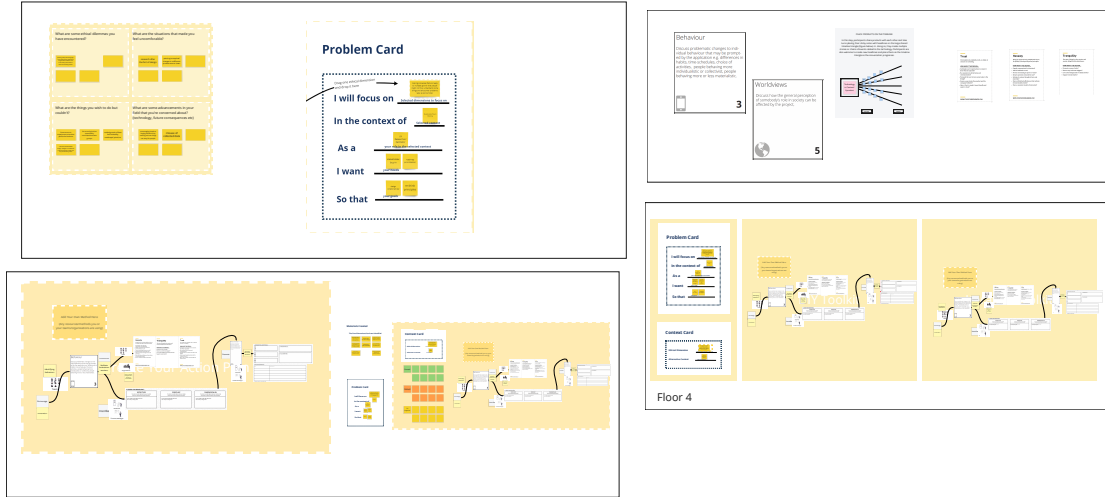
What are some ethical dilemmas you have encountered?

What are the situations that made you feel uncomfortable?

What are the things you wish to be successful?

What are some advancements in your field that you're concerned about? (technology, future consequences etc)

Problem Card

I will focus on

In the context of

As a

I want

So that

Behaviour

Discuss problematic changes to individual behaviour that may be prompted by the application e.g. differences in habits, time schedules, choice of activities... people behaving more individualistic or collected, people behaving more or less materialistic.

3

Worldviews

Discuss how the general perception of (elements of) reality in society can be affected by the project.

5

Trust

Values

Empathy

Problem Card

I will focus on

In the context of

As a

I want

So that

Context Card

Floor 4

Context Card